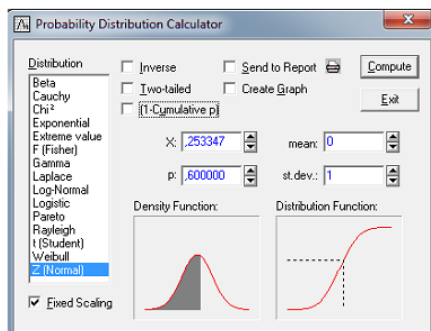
Probability Distribution Calculator

Distribution
Beta
Cauchy
Chi²
Exponential
Extreme value
F (Fisher)
Gamma
Laplace
Log-Normal
Logistic
Pareto
Rayleigh
t (Student)
Weibull
Z (Normal)

Fixed Scaling

Inverse
Two-tailed
(1-Cumulative p)
Send to Report
Create Graph

Compute
Exit

X: ,253347
p: ,600000
mean: 0
st.dev.: 1

Density Function:
Distribution Function: